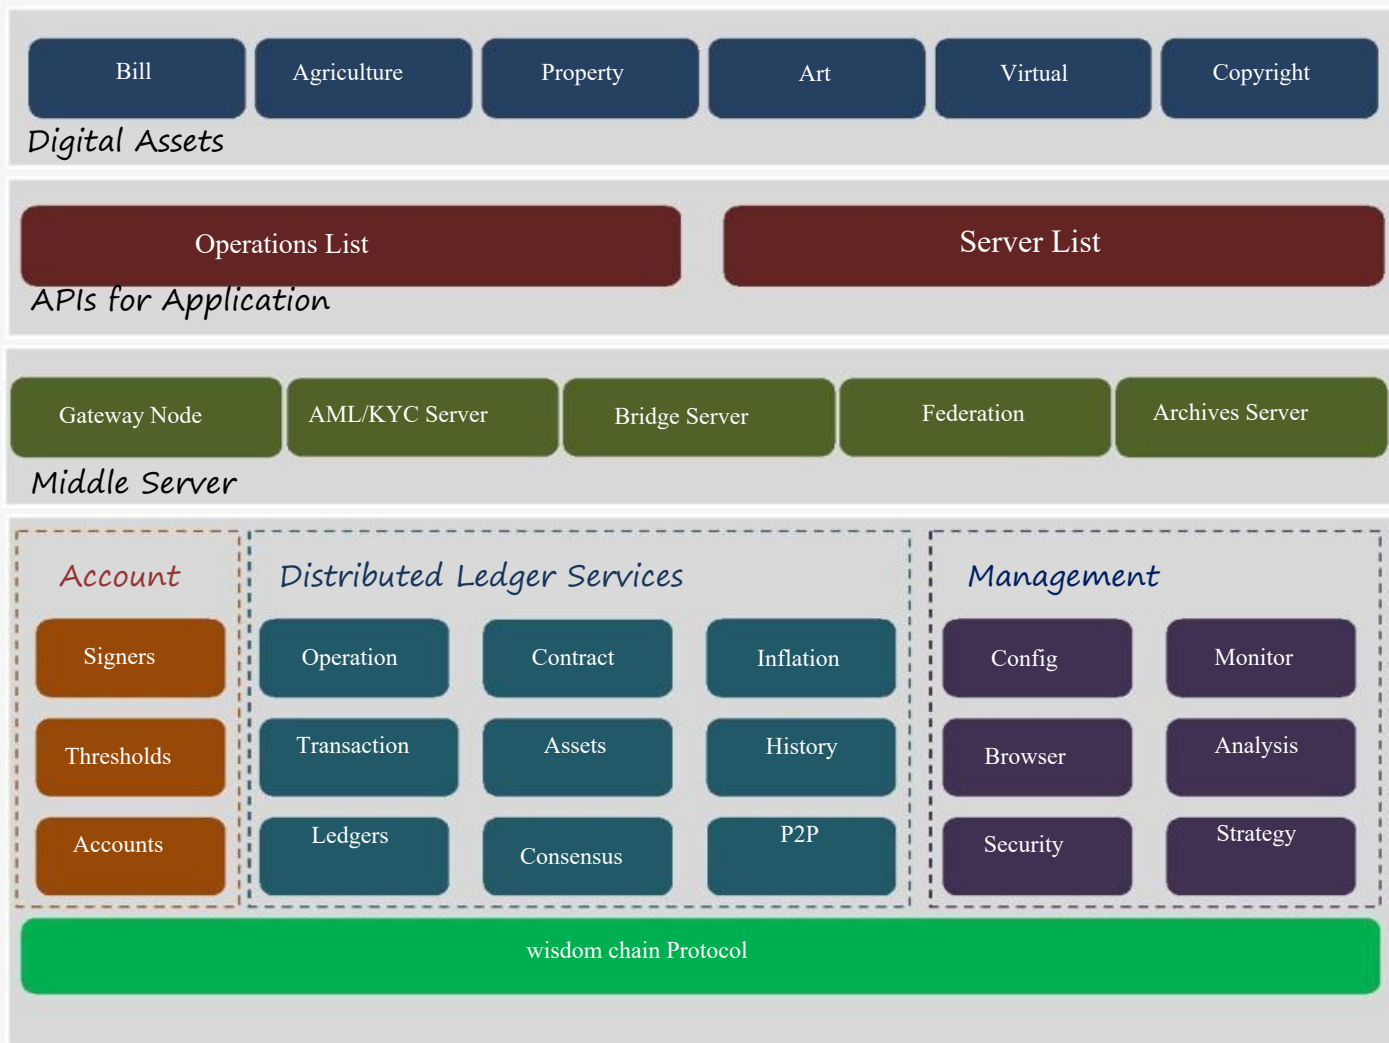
Bill
Agriculture
Property
Art
Virtual
Copyright
Digital Assets

Operations List
Server List
APIs for Application

Gateway Node
AML/KYC Server
Bridge Server
Federation
Archives Server
Middle Server

Account
Signers
Thresholds
Accounts

Distributed Ledger Services
Operation
Contract
Inflation
Transaction
Assets
History
Ledgers
Consensus
P2P

Management
Config
Monitor
Browser
Analysis
Security
Strategy

wisdom chain Protocol